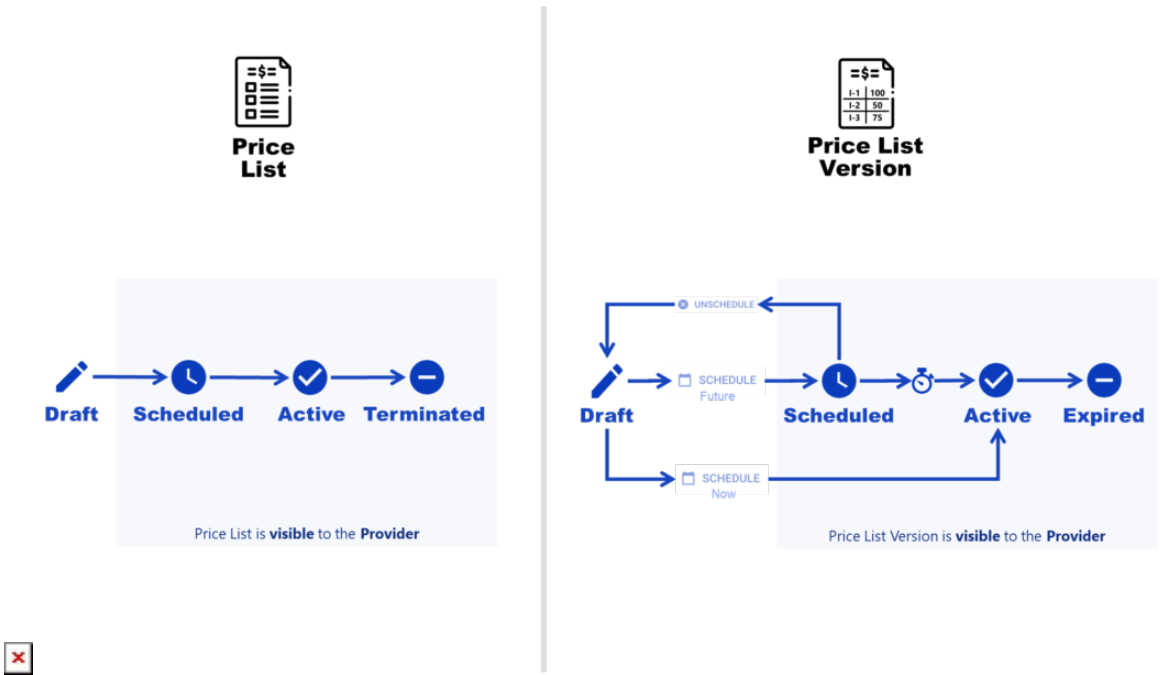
=$=

Price List

Draft

Scheduled

Active

Terminated

Price List is **visible** to the **Provider**

=$=

| I-1 | 100 |
|---|---|
| I-2 | 50 |
| I-3 | 75 |

Price List Version

UNSCHEDULE

SCHEDULE Future

Draft

Scheduled

Active

Expired

SCHEDULE Now

Price List Version is **visible** to the **Provider**